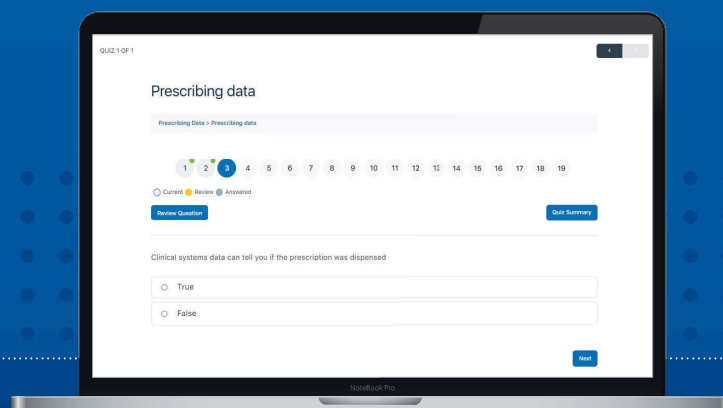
QUIZ 1 OF 1

<

Prescribing data

Prescribing Data > Prescribing data

1 2 3 4 5 6 7 8 9 10 11 12 13 14 15 16 17 18 19

Current Review Answered

Review Question

Quiz Summary

Clinical systems data can tell you if the prescription was dispensed

True

False

Next

NoteBook Pro